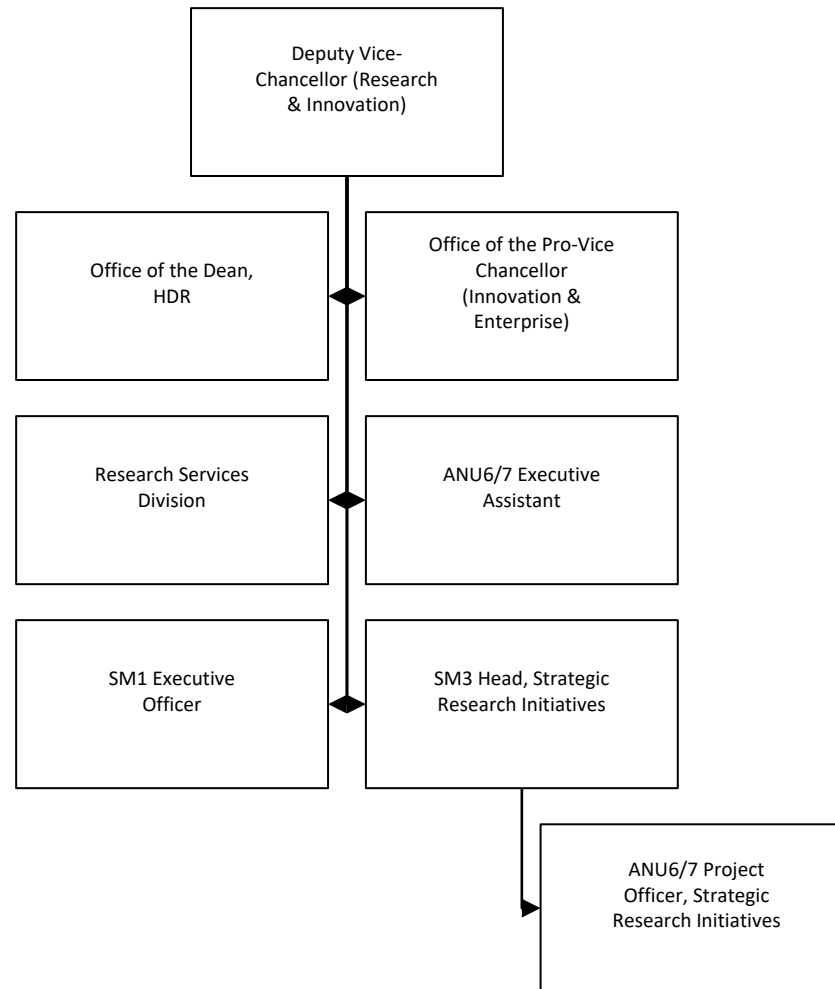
Deputy Vice-Chancellor (Research & Innovation)

Office of the Dean, HDR

Office of the Pro-Vice Chancellor (Innovation & Enterprise)

Research Services Division

ANU6/7 Executive Assistant

SM1 Executive Officer

SM3 Head, Strategic Research Initiatives

ANU6/7 Project Officer, Strategic Research Initiatives